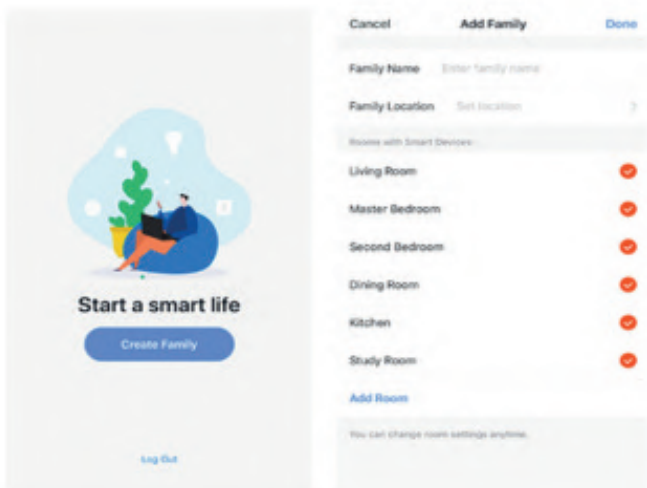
Start a smart life

Create Family

Log Out

Cancel Add Family Done

Family Name Enter family name

Family Location Set location

Rooms with Smart Devices

Living Room

Master Bedroom

Second Bedroom

Dining Room

Kitchen

Study Room

Add Room

You can change room settings anytime.